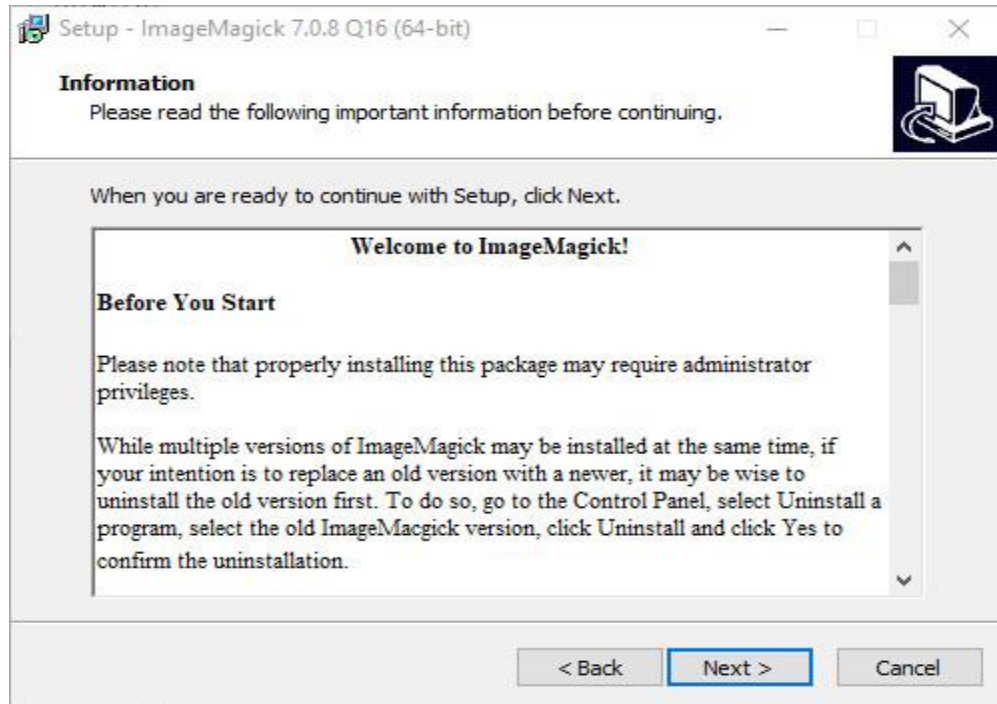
Setup - ImageMagick 7.0.8 Q16 (64-bit)

Information
Please read the following important information before continuing.

When you are ready to continue with Setup, click Next.

Welcome to ImageMagick!

Before You Start

Please note that properly installing this package may require administrator privileges.

While multiple versions of ImageMagick may be installed at the same time, if your intention is to replace an old version with a newer, it may be wise to uninstall the old version first. To do so, go to the Control Panel, select Uninstall a program, select the old ImageMacgick version, click Uninstall and click Yes to confirm the uninstallation.

< Back
Next >
Cancel